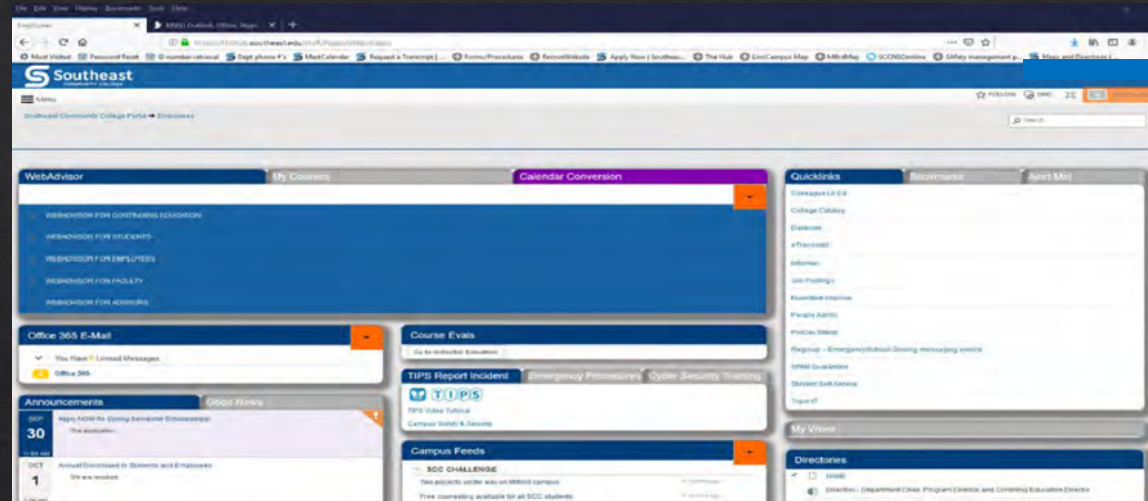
File Edit View History Bookmarks Tools Help

Employees

Most Visited Password Reset ID number retrieval Dept phone #'s MeetCalendar Request a Transcript Forms/Procedures RecruitWebsite Apply Now | Southeas... The Hub LincCampus Map MRollMap SCCNSCentinia Safety management p... Maps and Directions

Southeast
COMMUNITY COLLEGE

Menu

FOLLOW SYNC

Southeast Community College Portal ▸ Employees

Search...

WebAdvisor | My Courses | Calendar Conversion

WEBADVISOR FOR CONTINUING EDUCATION
WEBADVISOR FOR STUDENTS
WEBADVISOR FOR EMPLOYEES
WEBADVISOR FOR FACULTY
WEBADVISOR FOR ADVISORS

Quicklinks | Bookmarks | Alert Me

Colleague UI 5.0
College Catalog
Datatel
eTranscript
Informer
Job Postings
Incentive Internet
People Admin
ProCas Status
Regroup - Emergency/School Closing messaging service
SPAM Quarantine
Student Self-Service
Track-IT

Office 365 E-Mail

You Have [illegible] Unread Messages
Office 365

Course Evals

Go to IndexIhelt Evaluation

TIPS Report Incident | Emergency Procedures | Cyber Security Training

TIPS
TIPS Video Tutorial
Campus Safety & Security

My Views

Announcements | Good News

SEP 30 Apply NOW for Spring Semester Scholarships!
The application...

OCT 1 Annual Disclosure to Students and Employees
We are required...

Campus Feeds

SCC CHALLENGE
Two projects under way on Milford campus
Free counseling available for all SCC students

Directories

SHIM
Directors - Department Chair, Program Director and Continuing Education Director